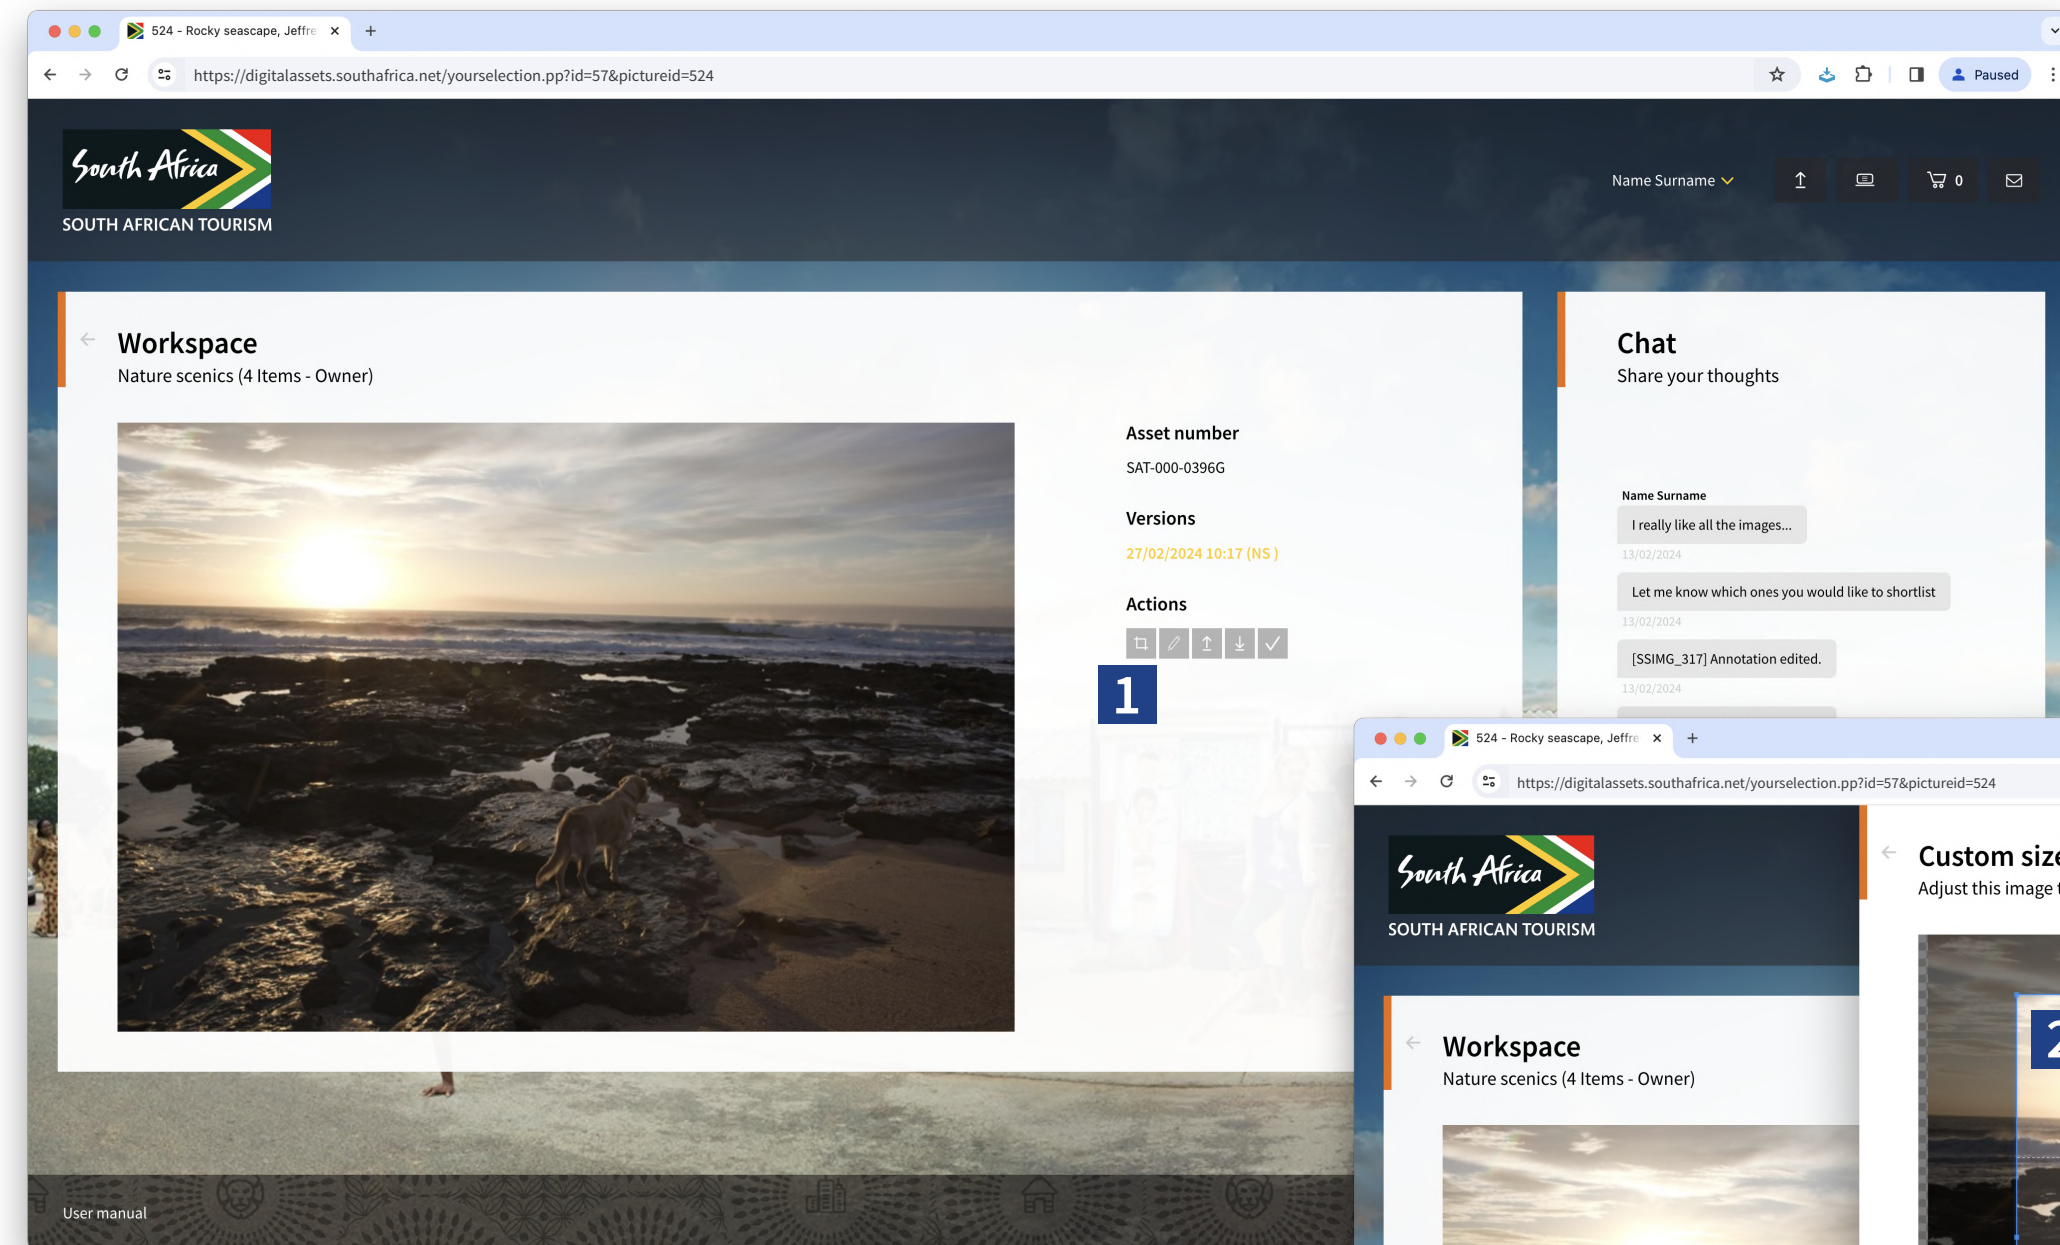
524 - Rocky seascape, Jeffre ×
+
https://digitalassets.southafrica.net/yourselection.pp?id=57&pictureid=524
Paused

South Africa
SOUTH AFRICAN TOURISM

Name Surname
0

Workspace
Nature scenics (4 Items - Owner)

Asset number
SAT-000-0396G

Versions
27/02/2024 10:17 (NS )

Actions

1

Chat
Share your thoughts

Name Surname
I really like all the images...
13/02/2024
Let me know which ones you would like to shortlist
13/02/2024
[SSIMG_317] Annotation edited.
13/02/2024

524 - Rocky seascape, Jeffre ×
+
https://digitalassets.southafrica.net/yourselection.pp?id=57&pictureid=524

South Africa
SOUTH AFRICAN TOURISM

Custom size
Adjust this image

Workspace
Nature scenics (4 Items - Owner)

User manual